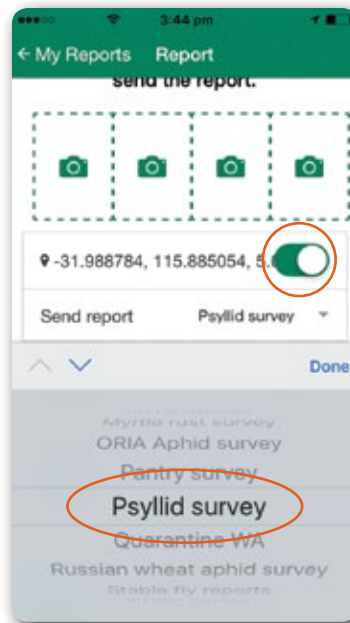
3:44 pm

← My Reports Report

send the report.

-31.988784, 115.885054, 5.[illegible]

Send report Psyllid survey

Done

Myrtle rust survey
ORIA Aphid survey
Pantry survey
Psyllid survey
Quarantine WA
Russian wheat aphid survey
Stable fly reports